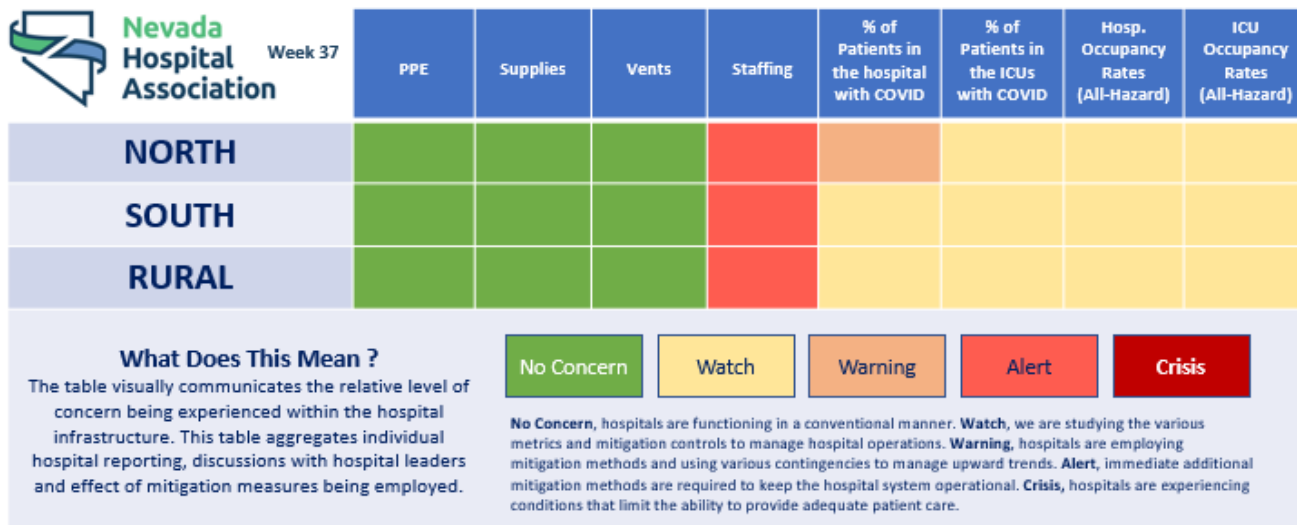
Nevada Hospital Association

Week 37

| | PPE | Supplies | Vents | Staffing | % of Patients in the hospital with COVID | % of Patients in the ICUs with COVID | Hosp. Occupancy Rates (All-Hazard) | ICU Occupancy Rates (All-Hazard) |
|---|---|---|---|---|---|---|---|---|
| NORTH | | | | | | | | |
| SOUTH | | | | | | | | |
| RURAL | | | | | | | | |

What Does This Mean ?

The table visually communicates the relative level of concern being experienced within the hospital infrastructure. This table aggregates individual hospital reporting, discussions with hospital leaders and effect of mitigation measures being employed.

No Concern | Watch | Warning | Alert | Crisis

No Concern, hospitals are functioning in a conventional manner. Watch, we are studying the various metrics and mitigation controls to manage hospital operations. Warning, hospitals are employing mitigation methods and using various contingencies to manage upward trends. Alert, immediate additional mitigation methods are required to keep the hospital system operational. Crisis, hospitals are experiencing conditions that limit the ability to provide adequate patient care.